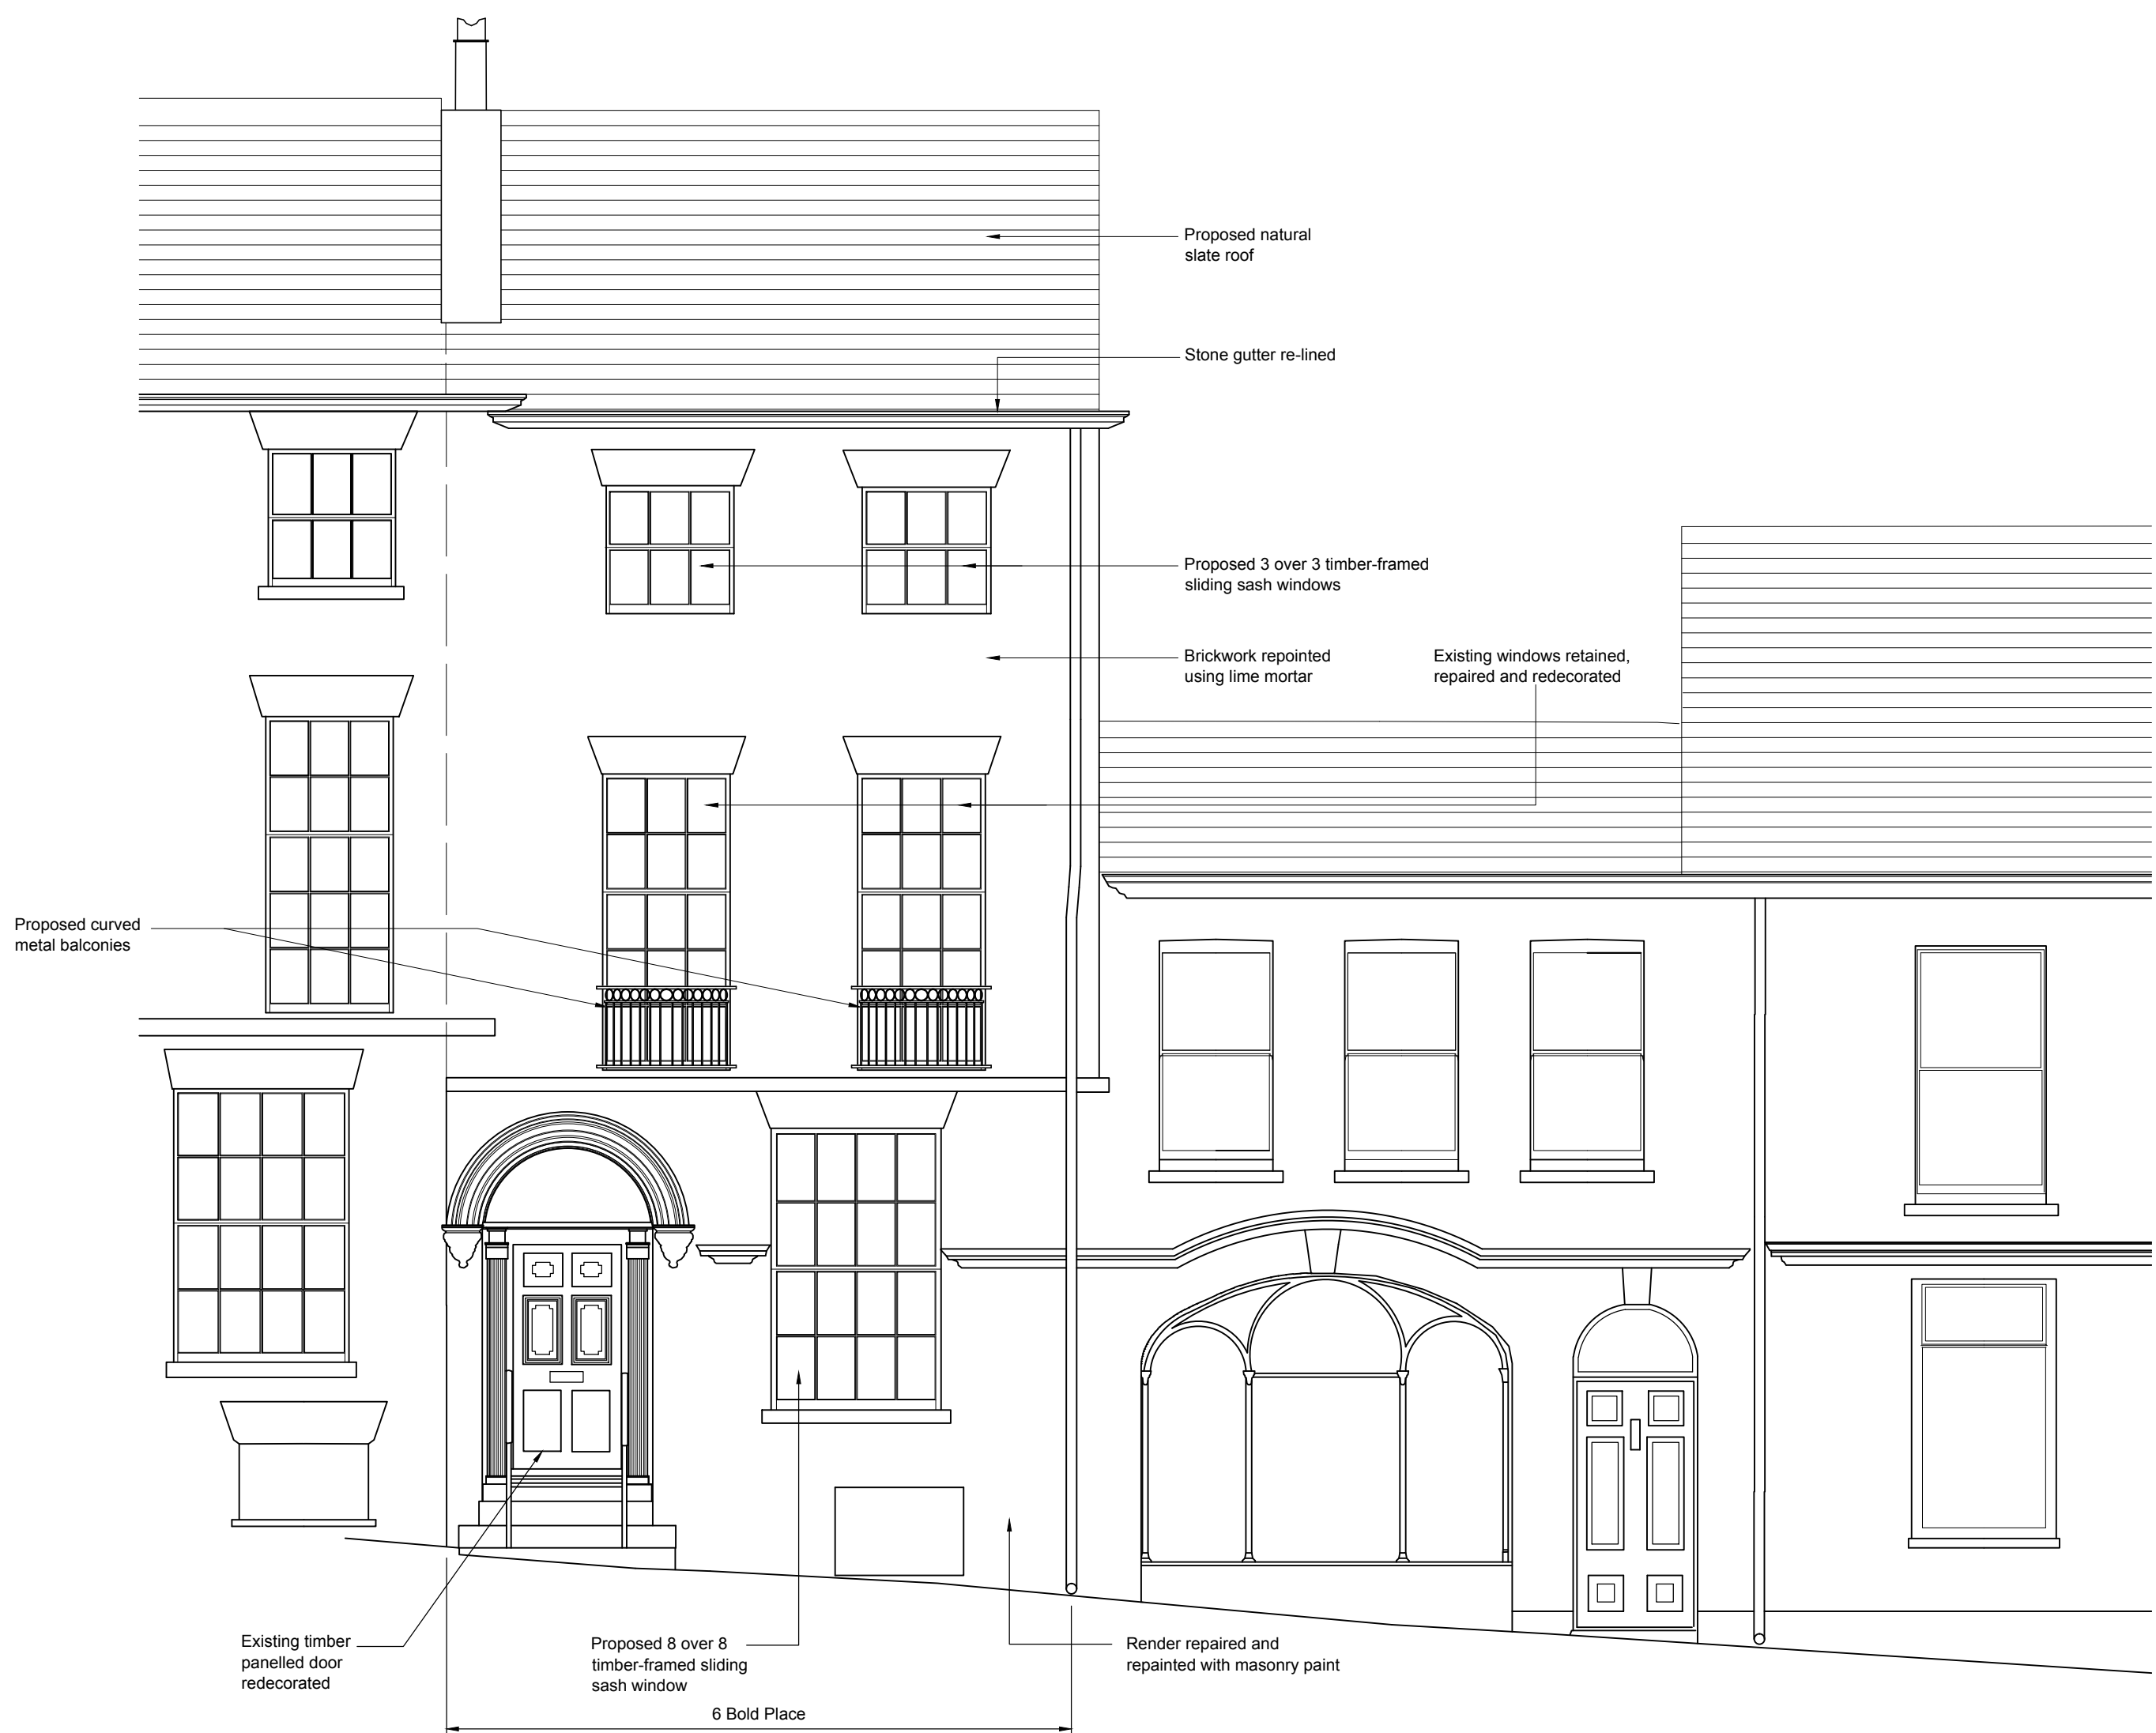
Proposed natural slate roof

Stone gutter re-lined

Proposed 3 over 3 timber-framed sliding sash windows

Brickwork repointed using lime mortar

Existing windows retained, repaired and redecorated

Proposed curved metal balconies

Existing timber panelled door redecorated

Proposed 8 over 8 timber-framed sliding sash window

Render repaired and repainted with masonry paint

6 Bold Place